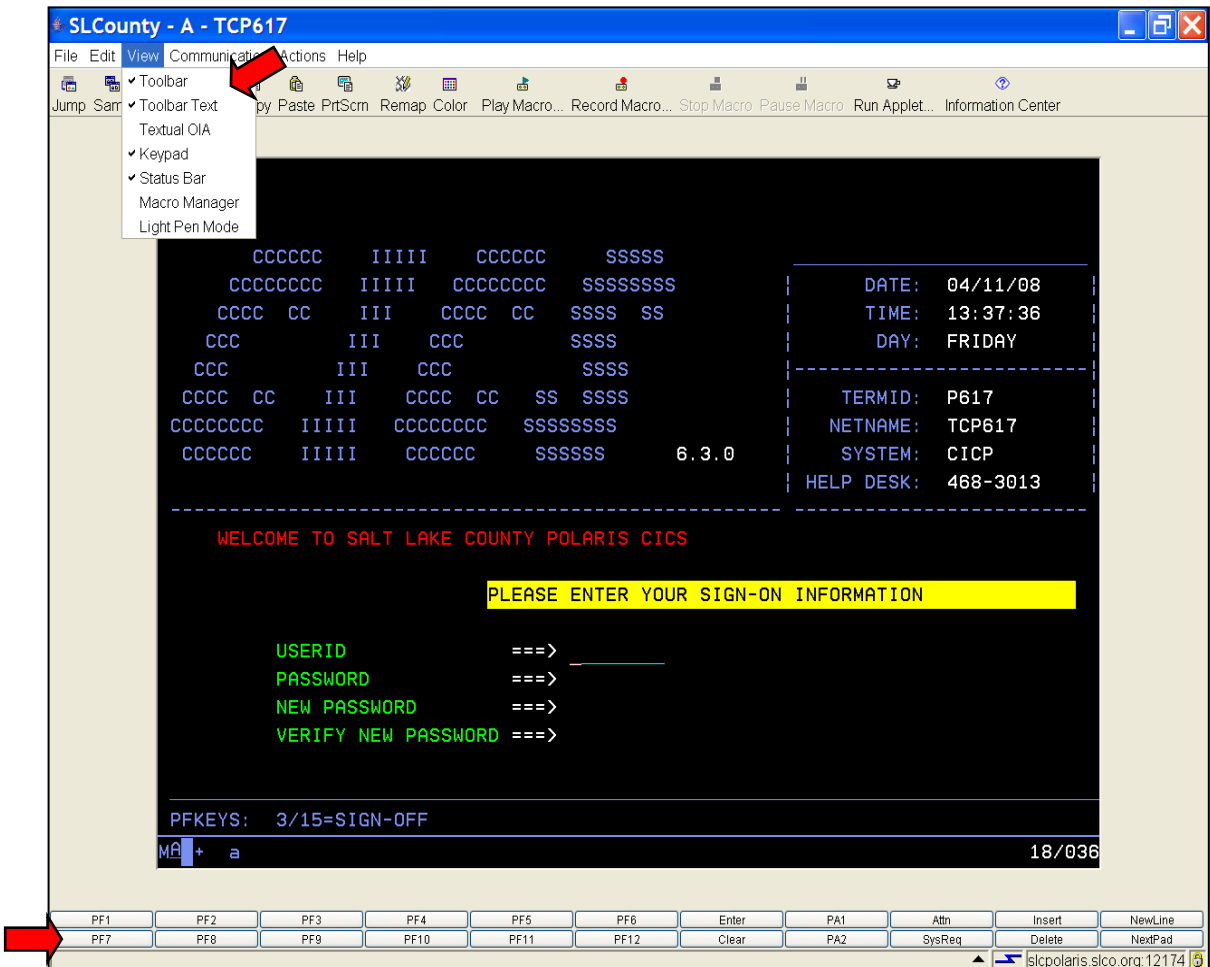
SLCounty - A - TCP617

File Edit View Communication Actions Help

Toolbar
Toolbar Text
Textual OIA
Keypad
Status Bar
Macro Manager
Light Pen Mode

Jump Sam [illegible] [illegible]py Paste PrtScrn Remap Color Play Macro... Record Macro... Stop Macro Pause Macro Run Applet... Information Center

CCCCCC IIIII CCCCCC SSSSS
CCCCCCCC IIIII CCCCCCCC SSSSSSSS
CCCC CC III CCCC CC SSSS SS
CCC III CCC SSSS
CCC III CCC SSSS
CCCC CC III CCCC CC SS SSSS
CCCCCCCC IIIII CCCCCCCC SSSSSSSS
CCCCCC IIIII CCCCCC SSSSSS 6.3.0

DATE: 04/11/08
TIME: 13:37:36
DAY: FRIDAY

TERMID: P617
NETNAME: TCP617
SYSTEM: CICP
HELP DESK: 468-3013

WELCOME TO SALT LAKE COUNTY POLARIS CICS

PLEASE ENTER YOUR SIGN-ON INFORMATION

USERID ===>
PASSWORD ===>
NEW PASSWORD ===>
VERIFY NEW PASSWORD ===>

PFKEYS: 3/15=SIGN-OFF

MA + a 18/036

| PF1 | PF2 | PF3 | PF4 | PF5 | PF6 | Enter | PA1 | Attn | Insert | NewLine |
|---|---|---|---|---|---|---|---|---|---|---|
| PF7 | PF8 | PF9 | PF10 | PF11 | PF12 | Clear | PA2 | SysReq | Delete | NextPad |

slcpolaris.slco.org:12174